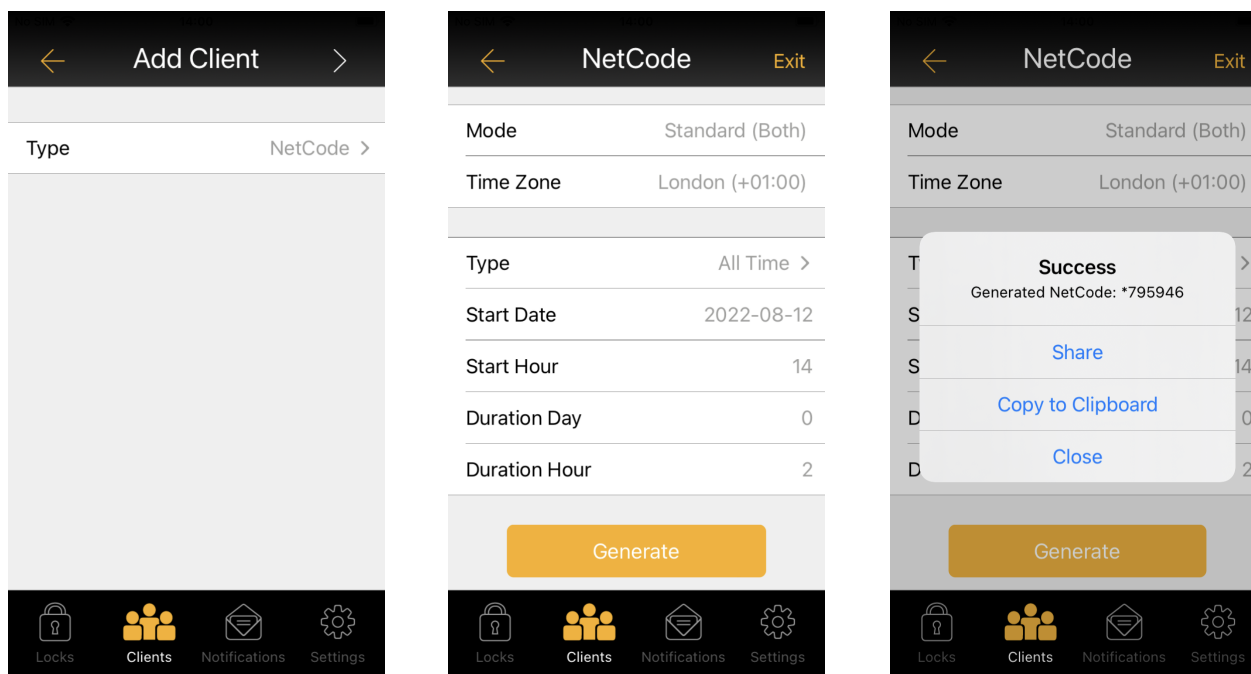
Add Client

Type NetCode

Locks Clients Notifications Settings

NetCode Exit

Mode Standard (Both)

Time Zone London (+01:00)

Type All Time

Start Date 2022-08-12

Start Hour 14

Duration Day 0

Duration Hour 2

Generate

Locks Clients Notifications Settings

NetCode Exit

Mode Standard (Both)

Time Zone London (+01:00)

T

S 12

S 14

D 0

D 2

Success

Generated NetCode: *795946

Share

Copy to Clipboard

Close

Generate

Locks Clients Notifications Settings